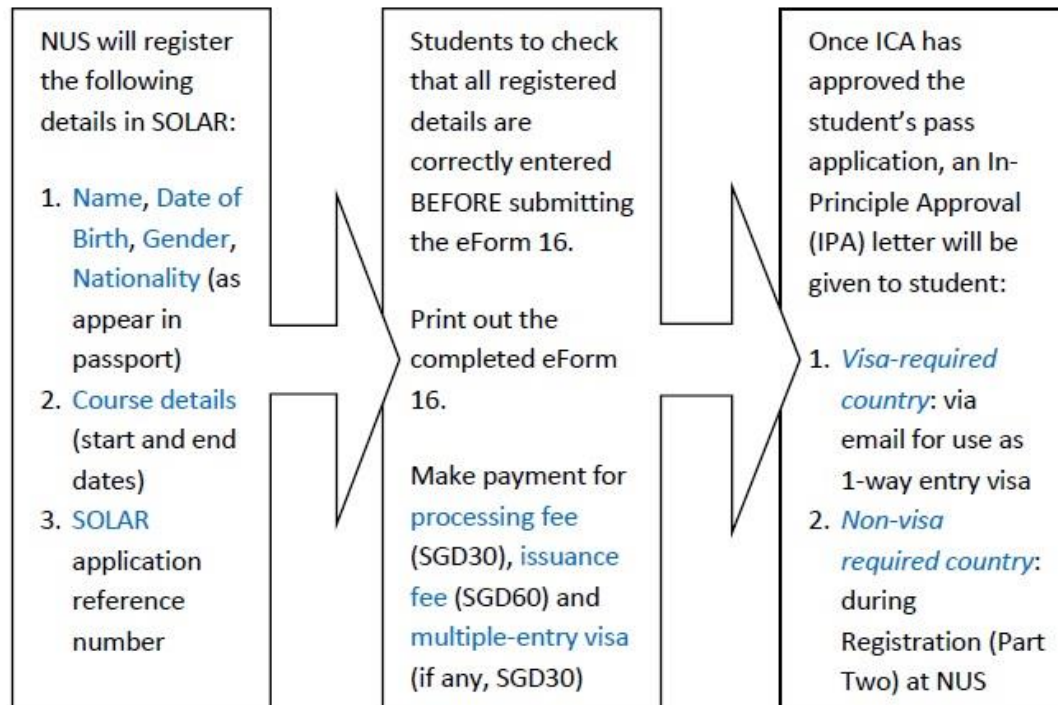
NUS will register the following details in SOLAR:

1. Name, Date of Birth, Gender, Nationality (as appear in passport)
2. Course details (start and end dates)
3. SOLAR application reference number

Students to check that all registered details are correctly entered BEFORE submitting the eForm 16.

Print out the completed eForm 16.

Make payment for processing fee (SGD30), issuance fee (SGD60) and multiple-entry visa (if any, SGD30)

Once ICA has approved the student's pass application, an In-Principle Approval (IPA) letter will be given to student:

1. Visa-required country: via email for use as 1-way entry visa
2. Non-visa required country: during Registration (Part Two) at NUS